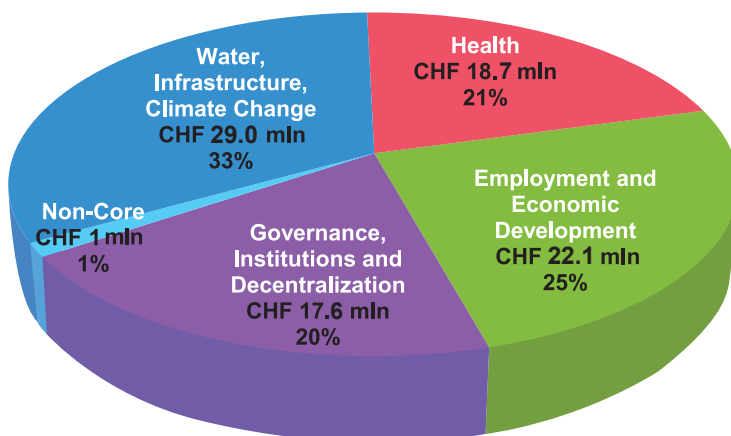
Water, Infrastructure, Climate Change
CHF 29.0 mln
33%

Health
CHF 18.7 mln
21%

Employment and Economic Development
CHF 22.1 mln
25%

Governance, Institutions and Decentralization
CHF 17.6 mln
20%

Non-Core
CHF 1 mln
1%